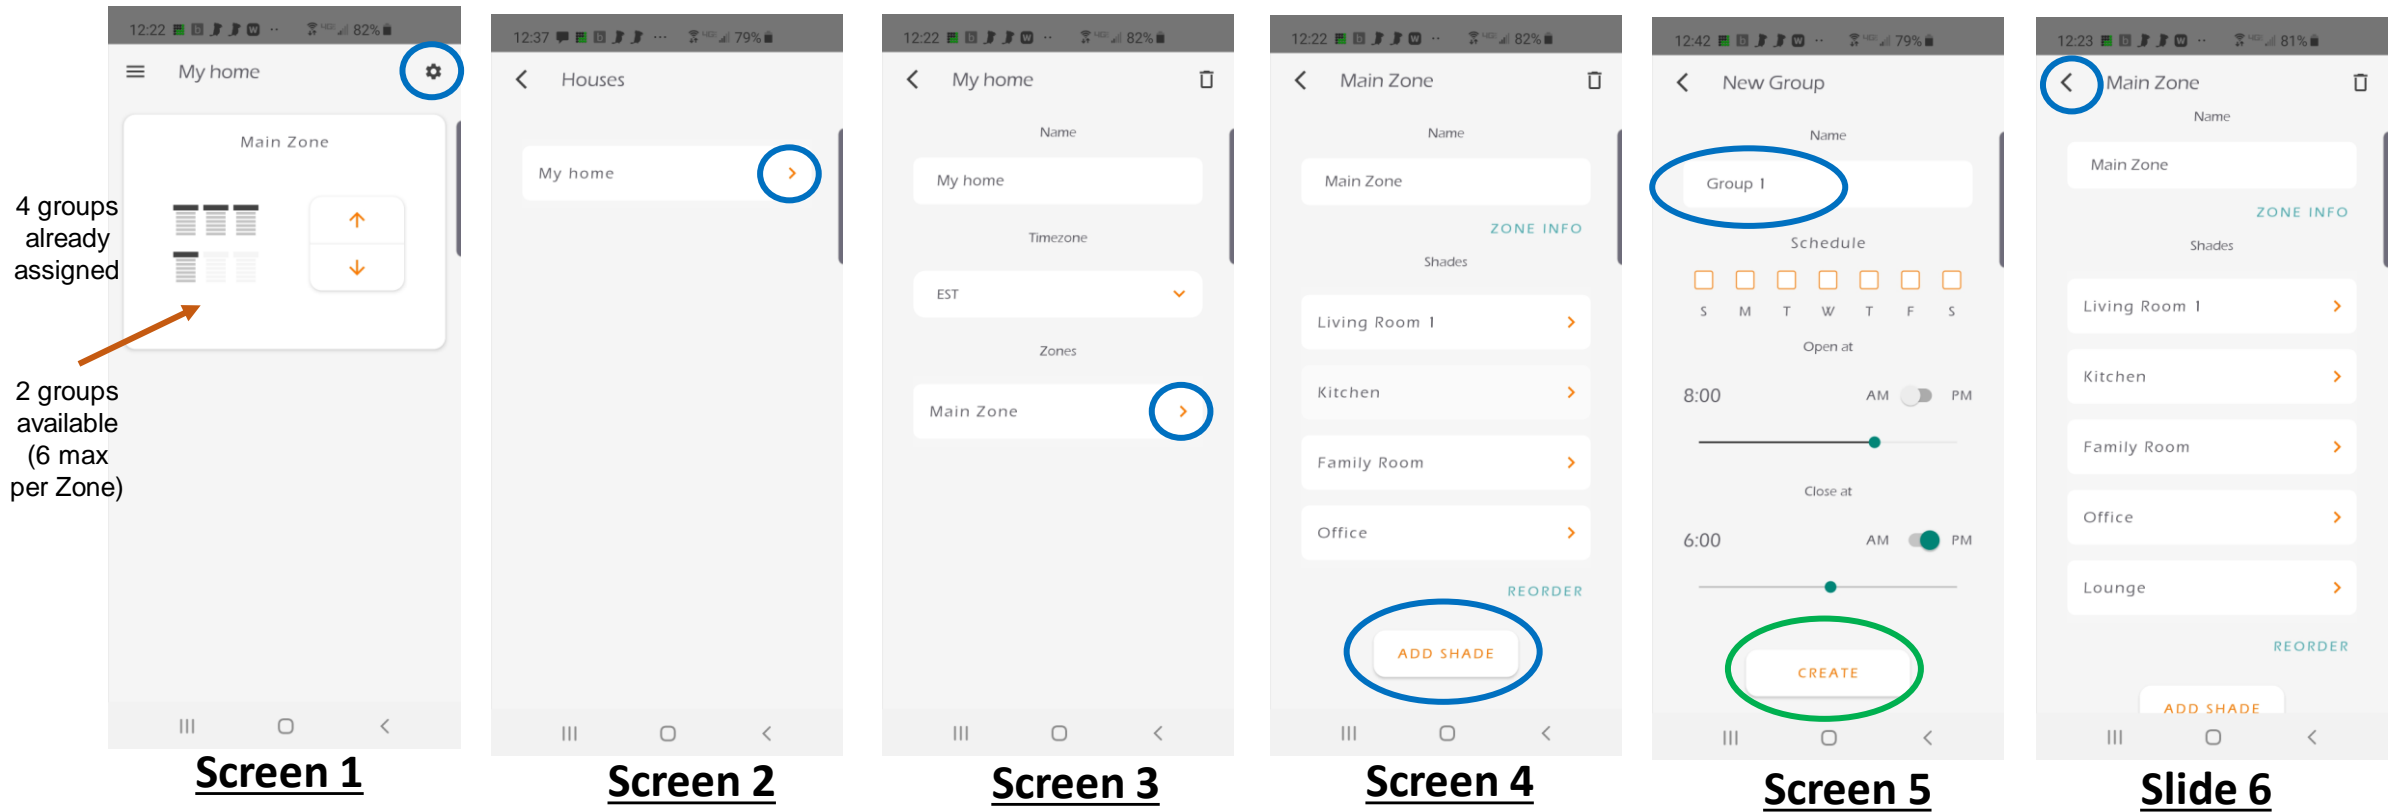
4 groups already assigned

2 groups available (6 max per Zone)

12:22 82%

My home

Main Zone

Screen 1

12:37 79%

Houses

My home

Screen 2

12:22 82%

My home

Name

My home

Timezone

EST

Zones

Main Zone

Screen 3

12:22 82%

Main Zone

Name

Main Zone

ZONE INFO

Shades

Living Room 1

Kitchen

Family Room

Office

REORDER

ADD SHADE

Screen 4

12:42 79%

New Group

Name

Group 1

Schedule

S M T W T F S

Open at

8:00 AM PM

Close at

6:00 AM PM

CREATE

Screen 5

12:23 81%

Main Zone

Name

Main Zone

ZONE INFO

Shades

Living Room 1

Kitchen

Family Room

Office

Lounge

REORDER

ADD SHADE

Slide 6